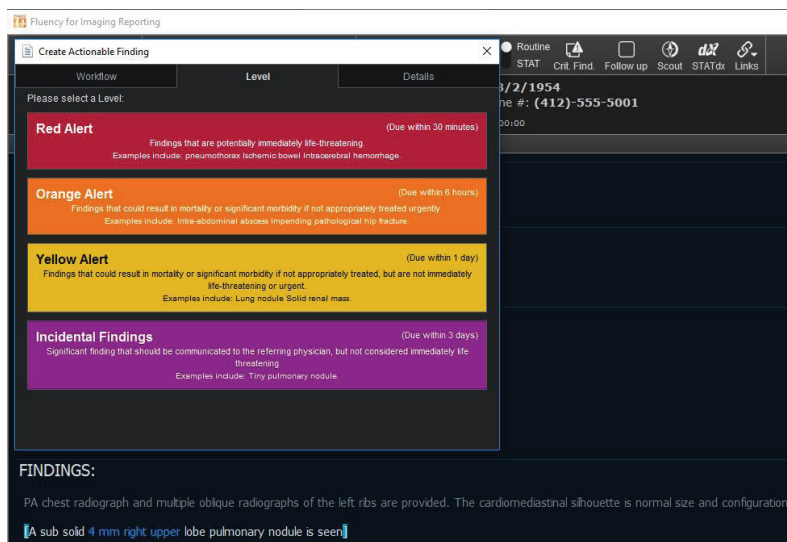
Fluency for Imaging Reporting

Create Actionable Finding

Routine STAT Crit. Find. Follow up Scout STATdx Links

Workflow Level Details

Please select a Level:

3/2/1954
ne #: (412)-555-5001
00:00

Red Alert (Due within 30 minutes)
Findings that are potentially immediately life-threatening.
Examples include: pneumothorax Ischemic bowel Intracerebral hemorrhage.

Orange Alert (Due within 6 hours)
Findings that could result in mortality or significant morbidity if not appropriately treated urgently
Examples include: Intra-abdominal abscess Impending pathological hip fracture.

Yellow Alert (Due within 1 day)
Findings that could result in mortality or significant morbidity if not appropriately treated, but are not immediately life-threatening or urgent.
Examples include: Lung nodule Solid renal mass.

Incidental Findings (Due within 3 days)
Significant finding that should be communicated to the referring physician, but not considered immediately life threatening
Examples include: Tiny pulmonary nodule.

FINDINGS:

PA chest radiograph and multiple oblique radiographs of the left ribs are provided. The cardiomediastinal silhouette is normal size and configuratio

[A sub solid 4 mm right upper lobe pulmonary nodule is seen]